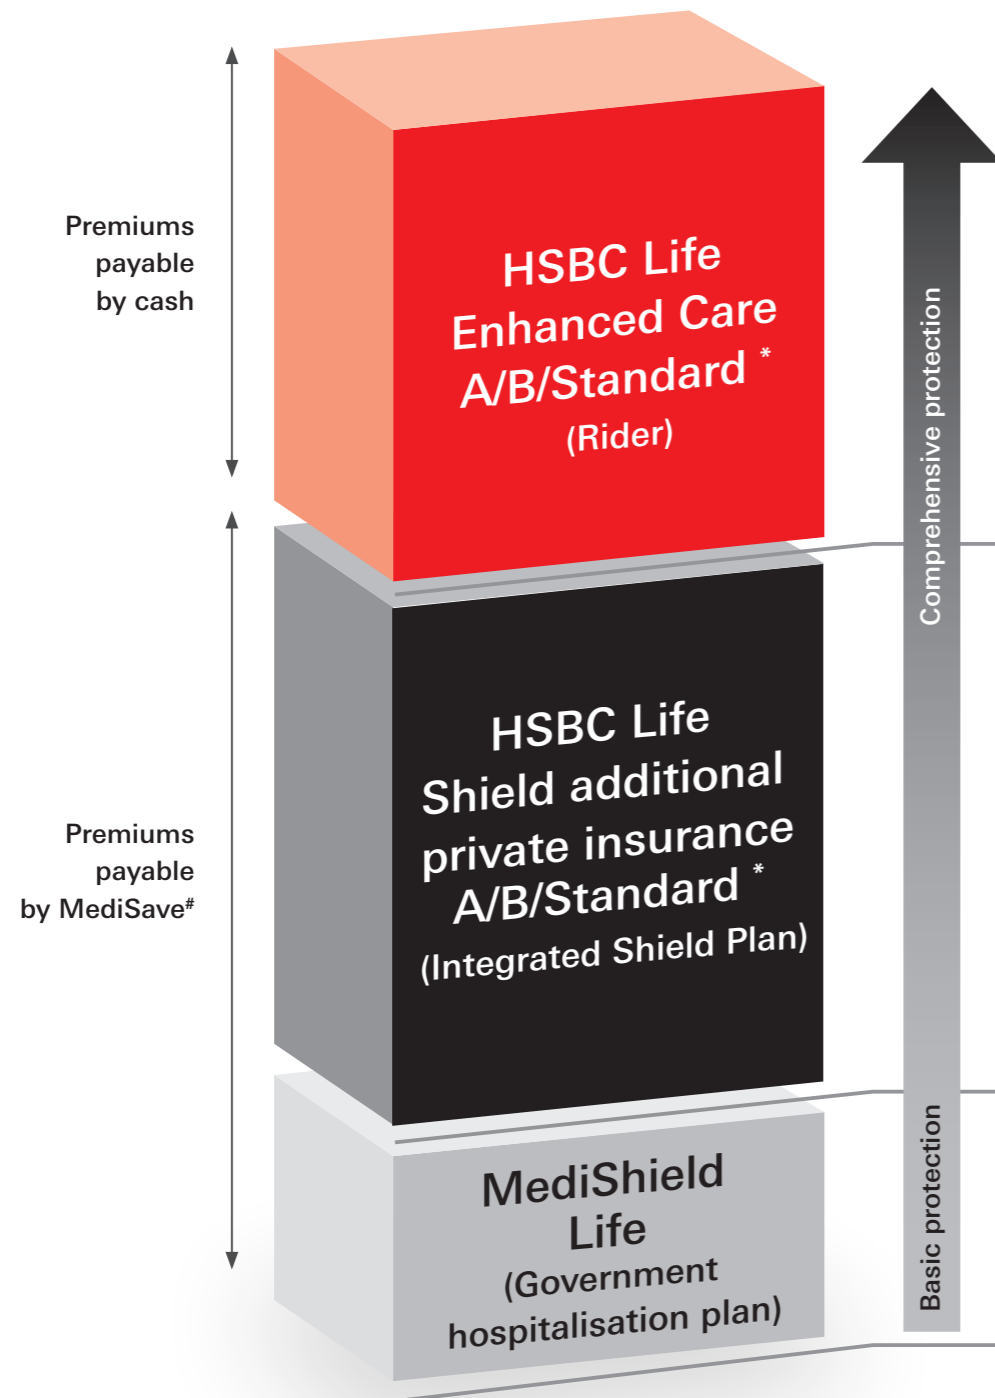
Premiums payable by cash

HSBC Life Enhanced Care A/B/Standard *
(Rider)

Premiums payable by MediSave#

HSBC Life Shield additional private insurance A/B/Standard *
(Integrated Shield Plan)

MediShield Life
(Government hospitalisation plan)

Comprehensive protection

Basic protection